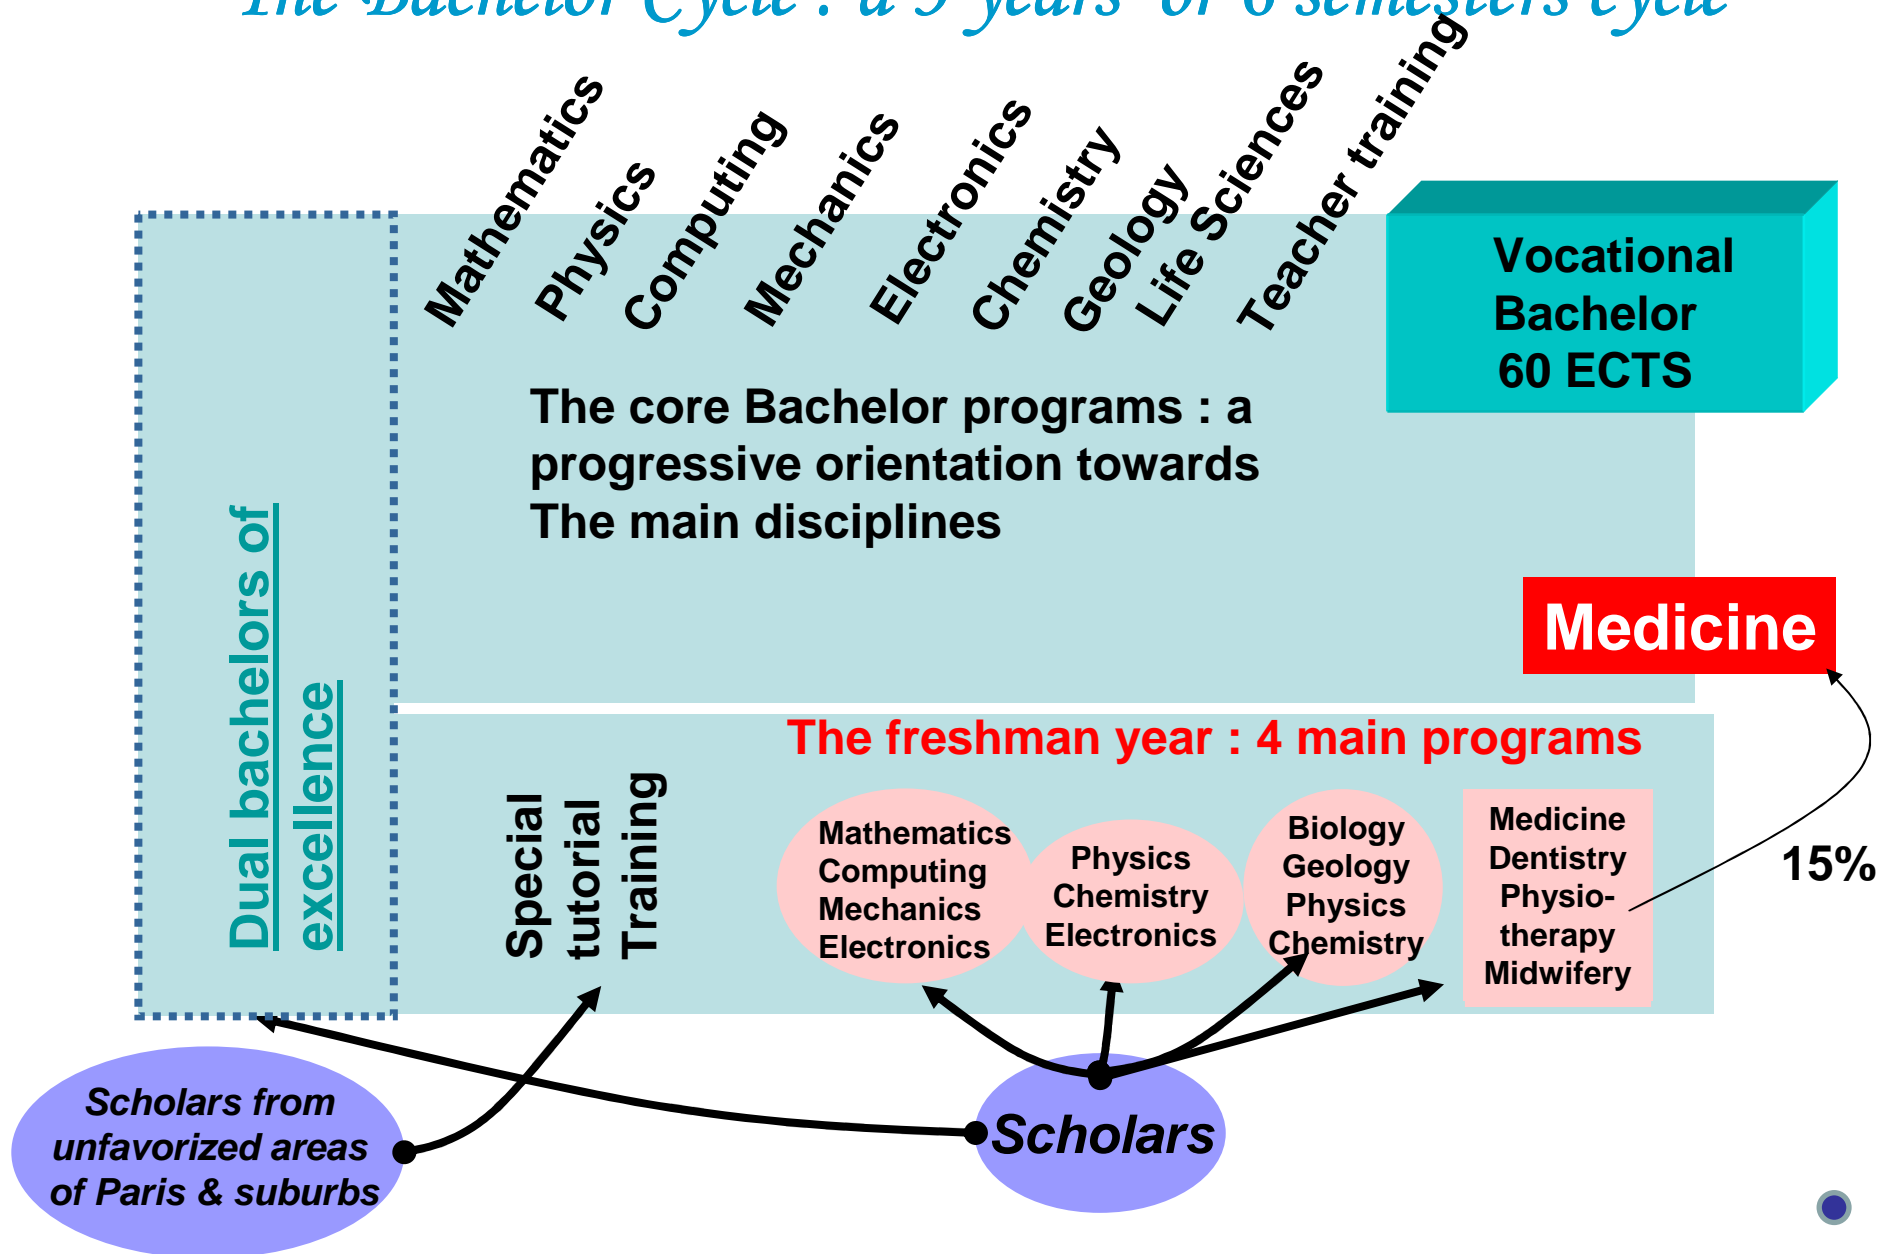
The Bachelor Cycle : a 3 years or 6 semesters cycle

Mathematics
Physics
Computing
Mechanics
Electronics
Chemistry
Geology
Life Sciences
Teacher training

Vocational Bachelor 60 ECTS

The core Bachelor programs : a progressive orientation towards The main disciplines

Dual bachelors of excellence

Medicine

The freshman year : 4 main programs

Special tutorial Training

Mathematics
Computing
Mechanics
Electronics

Physics
Chemistry
Electronics

Biology
Geology
Physics
Chemistry

Medicine
Dentistry
Physiotherapy
Midwifery

15%

Scholars from unfavorized areas of Paris & suburbs

Scholars